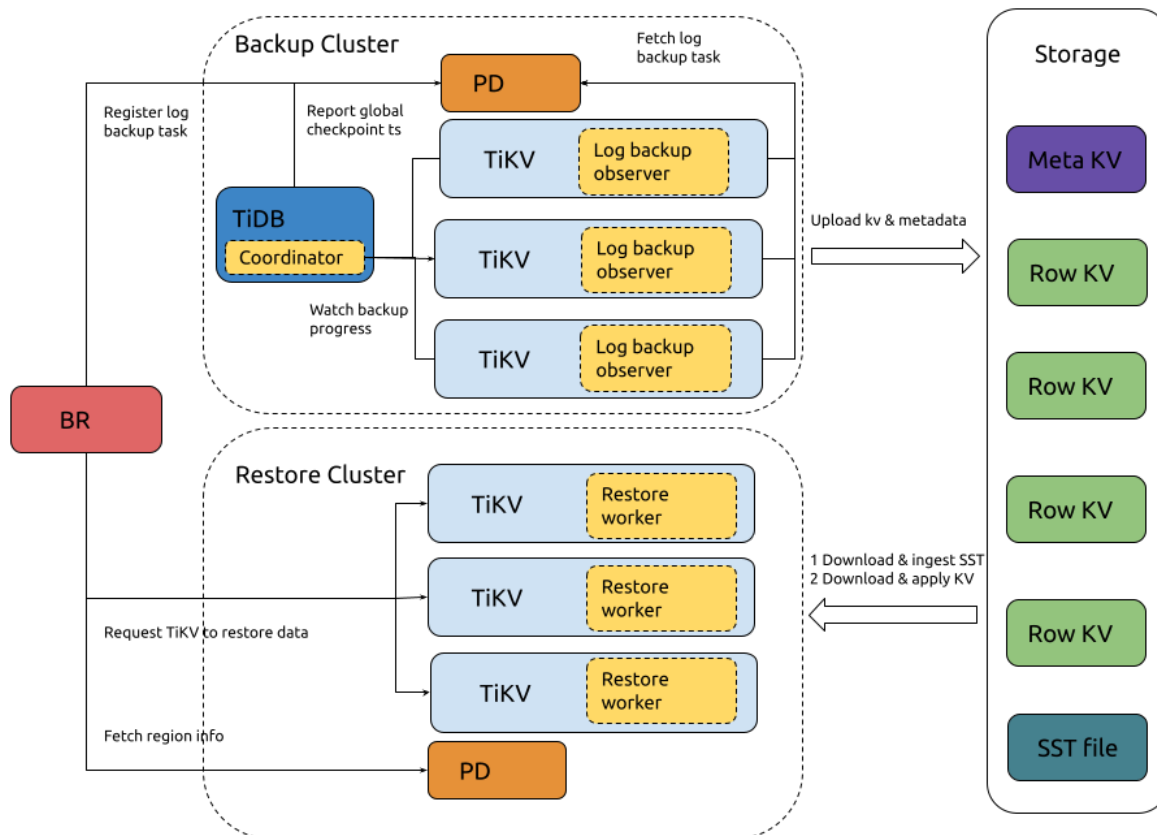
Backup Cluster

Fetch log backup task

PD

Register log backup task

Report global checkpoint ts

TiKV

Log backup observer

TiDB

Coordinator

TiKV

Log backup observer

Watch backup progress

TiKV

Log backup observer

Upload kv & metadata

Storage

Meta KV

Row KV

Row KV

Row KV

Row KV

SST file

BR

Restore Cluster

TiKV

Restore worker

TiKV

Restore worker

TiKV

Restore worker

Request TiKV to restore data

1 Download & ingest SST
2 Download & apply KV

Fetch region info

PD